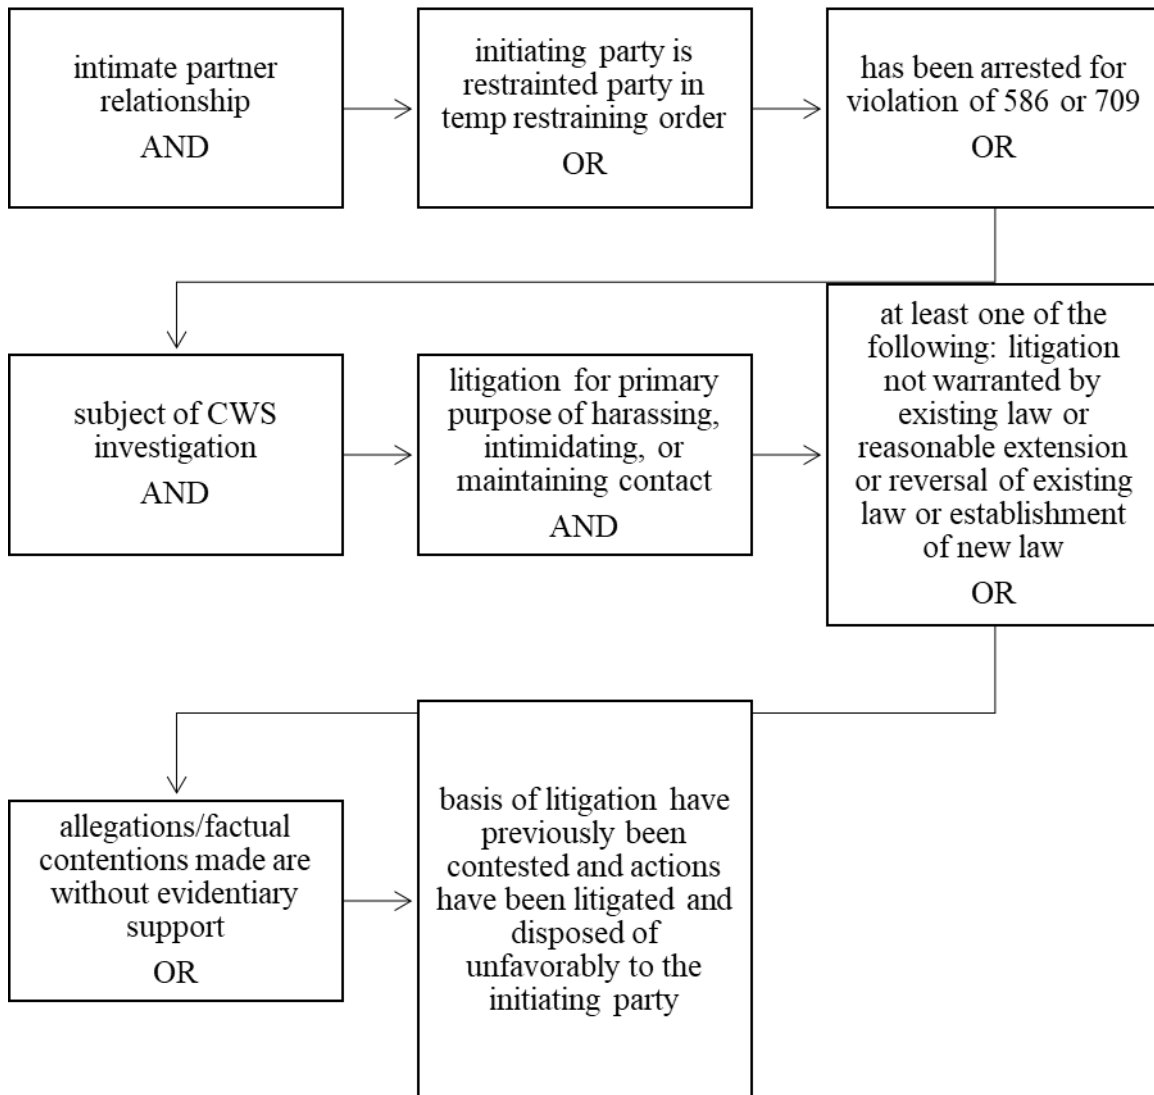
intimate partner relationship
AND

initiating party is restrainted party in temp restraining order
OR

has been arrested for violation of 586 or 709
OR

subject of CWS investigation
AND

litigation for primary purpose of harassing, intimidating, or maintaining contact
AND

at least one of the following: litigation not warranted by existing law or reasonable extension or reversal of existing law or establishment of new law
OR

allegations/factual contentions made are without evidentiary support
OR

basis of litigation have previously been contested and actions have been litigated and disposed of unfavorably to the initiating party